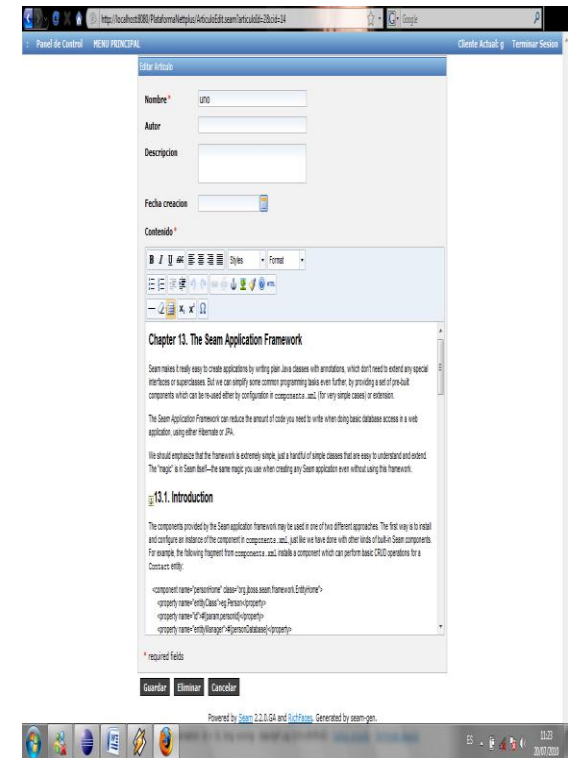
http://localhost:8080/PlataformaNettplus/ArticuloEdit.seam?articuloId=2&cid=14

Google

Panel de Control MENU PRINCIPAL

Cliente Actual: g Terminar Sesion

Editar Articulo

Nombre* uno

Autor

Descripcion

Fecha creacion

Contenido*

Styles Format

Chapter 13. The Seam Application Framework

Seam makes it really easy to create applications by writing plain Java classes with annotations, which don't need to extend any special interfaces or superclasses. But we can simplify some common programming tasks even further, by providing a set of pre-built components which can be re-used either by configuration in components.xml (for very simple cases) or extension.

The Seam Application Framework can reduce the amount of code you need to write when doing basic database access in a web application, using either Hibernate or JPA.

We should emphasize that the framework is extremely simple, just a handful of simple classes that are easy to understand and extend. The "magic" is in Seam itself—the same magic you use when creating any Seam application even without using this framework.

13.1. Introduction

The components provided by the Seam application framework may be used in one of two different approaches. The first way is to install and configure an instance of the component in components.xml, just like we have done with other kinds of built-in Seam components. For example, the following fragment from components.xml installs a component which can perform basic CRUD operations for a Contact entity:

<component name="personHome" class="org.jboss.seam.framework.EntityHome">
<property name="entityClass">eg.Person</property>
<property name="id">#{param.personId}</property>
<property name="entityManager">#{personDatabase}</property>

* required fields

Guardar Eliminar Cancelar

Powered by Seam 2.2.0.GA and RichFaces. Generated by seam-gen.

ES 11:23 20/07/2010